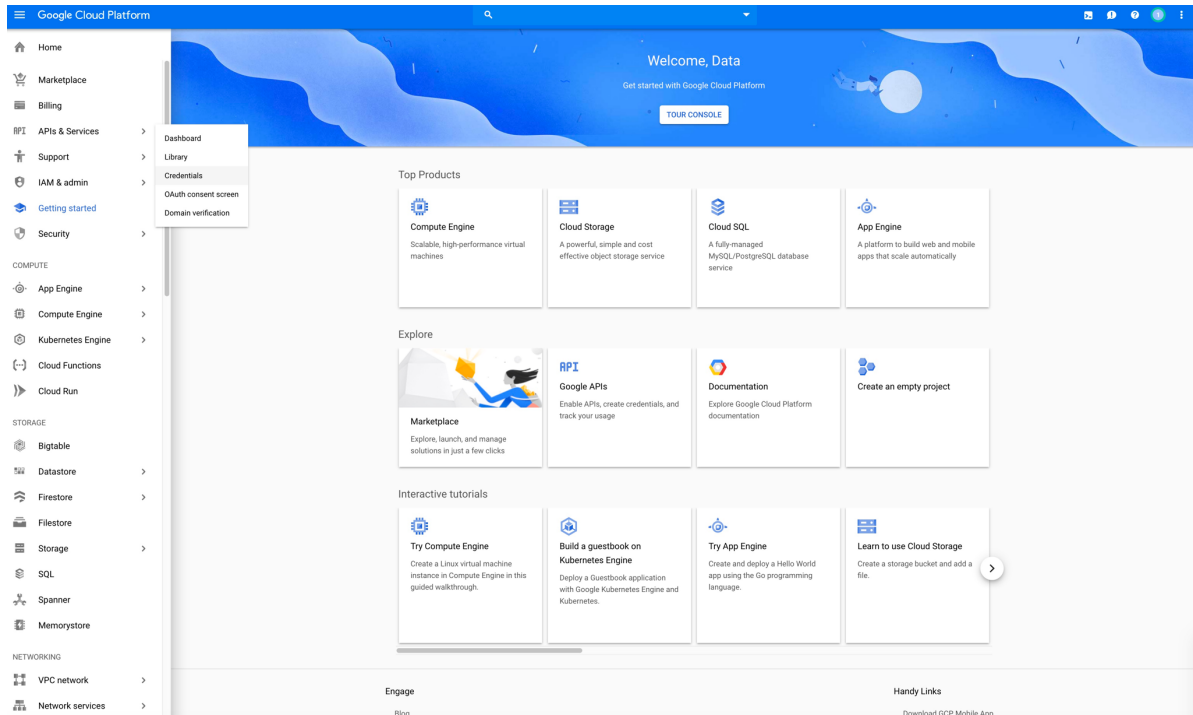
Google Cloud Platform

Home
Marketplace
Billing
APIs & Services
Support
IAM & admin
Getting started
Security

COMPUTE
App Engine
Compute Engine
Kubernetes Engine
Cloud Functions
Cloud Run

STORAGE
Bigtable
Datastore
Firestore
Filestore
Storage
SQL
Spanner
Memorystore

NETWORKING
VPC network
Network services

Dashboard
Library
Credentials
OAuth consent screen
Domain verification

Welcome, Data
Get started with Google Cloud Platform
TOUR CONSOLE

Top Products

Compute Engine
Scalable, high-performance virtual machines

Cloud Storage
A powerful, simple and cost effective object storage service

Cloud SQL
A fully-managed MySQL/PostgreSQL database service

App Engine
A platform to build web and mobile apps that scale automatically

Explore

Marketplace
Explore, launch, and manage solutions in just a few clicks

API
Google APIs
Enable APIs, create credentials, and track your usage

Documentation
Explore Google Cloud Platform documentation

Create an empty project

Interactive tutorials

Try Compute Engine
Create a Linux virtual machine instance in Compute Engine in this guided walkthrough.

Build a guestbook on Kubernetes Engine
Deploy a Guestbook application with Google Kubernetes Engine and Kubernetes.

Try App Engine
Create and deploy a Hello World app using the Go programming language.

Learn to use Cloud Storage
Create a storage bucket and add a file.

Engage
Blog

Handy Links
Download GCP Mobile App